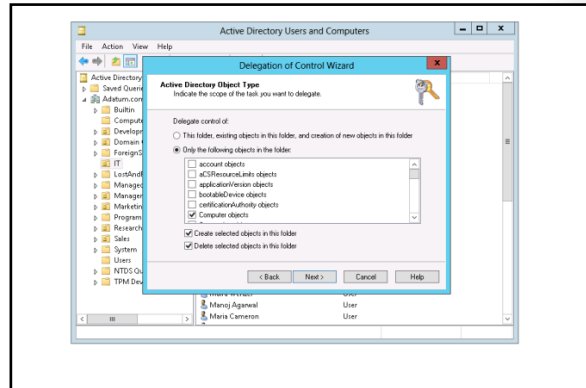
Active Directory Users and Computers

File Action View Help

Active Directory
Saved Querie
Adatum.com
Builtin
Compute
Developr
Domain
ForeignS
IT
LostAndF
Managed
Manager
Marketin
Program
Research
Sales
System
Users
NTDS Qu
TPM Dev

Delegation of Control Wizard

Active Directory Object Type
Indicate the scope of the task you want to delegate.

Delegate control of:

This folder, existing objects in this folder, and creation of new objects in this folder

Only the following objects in the folder:

account objects
aCSResourceLimits objects
applicationVersion objects
bootableDevice objects
certificationAuthority objects
Computer objects

Create selected objects in this folder

Delete selected objects in this folder

< Back Next > Cancel Help

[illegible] User
Manoj Agarwal User
Maria Cameron User